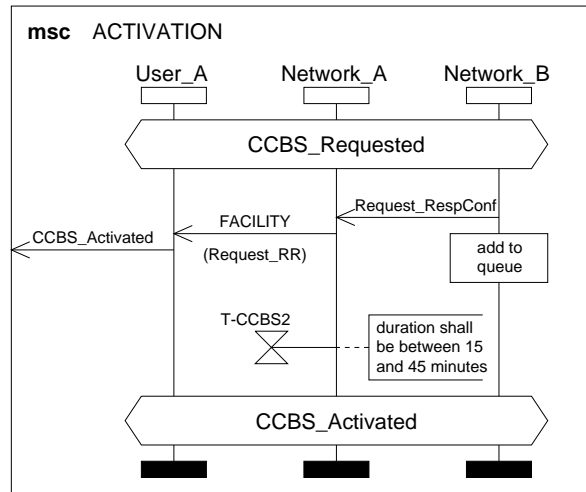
msc ACTIVATION

User_A

Network_A

Network_B

CCBS_Requested

Request_RespConf

FACILITY

CCBS_Activated

(Request_RR)

add to queue

T-CCBS2

duration shall be between 15 and 45 minutes

CCBS_Activated